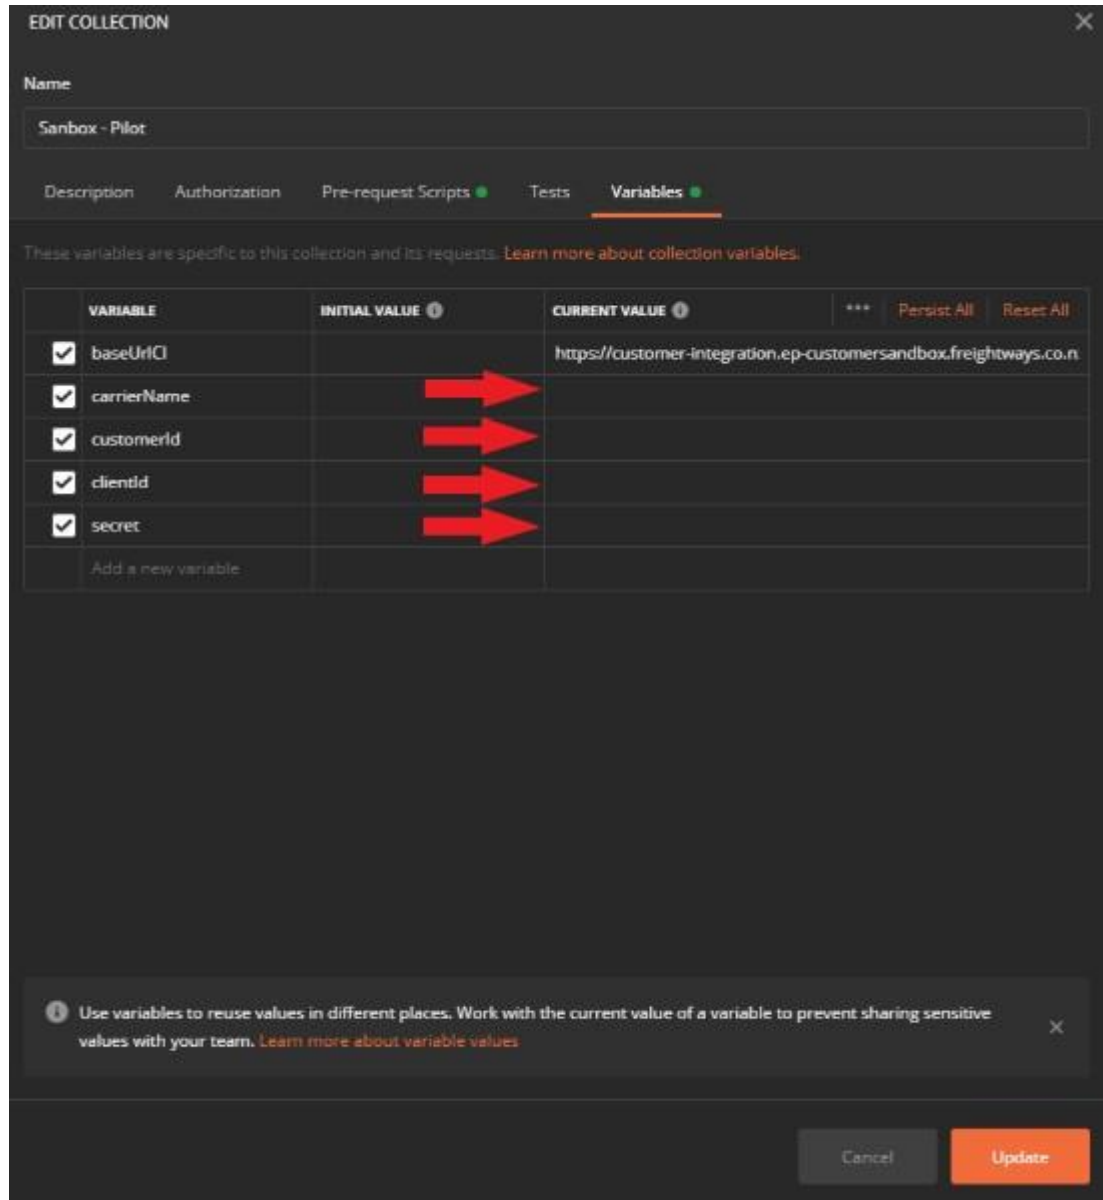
EDIT COLLECTION

Name

Sanbox - Pilot

Description Authorization Pre-request Scripts Tests Variables

These variables are specific to this collection and its requests. Learn more about collection variables.

| | VARIABLE | INITIAL VALUE | CURRENT VALUE | ••• Persist All Reset All |
|---|---|---|---|---|
| ☑ | baseUrlCI | | https://customer-integration.ep-customersandbox.freightways.co.n | |
| ☑ | carrierName | | | |
| ☑ | customerId | | | |
| ☑ | clientId | | | |
| ☑ | secret | | | |
| | Add a new variable | | | |

Use variables to reuse values in different places. Work with the current value of a variable to prevent sharing sensitive values with your team. Learn more about variable values

Cancel Update